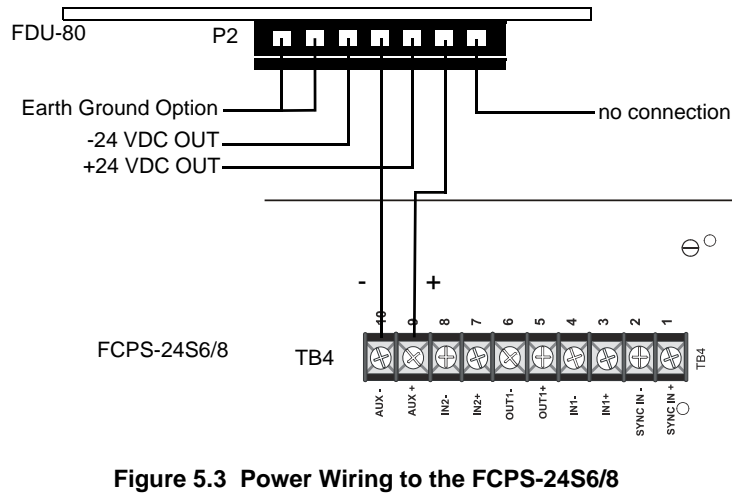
FDU-80

P2

Earth Ground Option

-24 VDC OUT

+24 VDC OUT

no connection

-

+

FCPS-24S6/8

TB4

10 9 8 7 6 5 4 3 2 1

TB4

AUX - AUX + IN2- IN2+ OUT1- OUT1+ IN1- IN1+ SYNC IN - SYNC IN +

Figure 5.3 Power Wiring to the FCPS-24S6/8